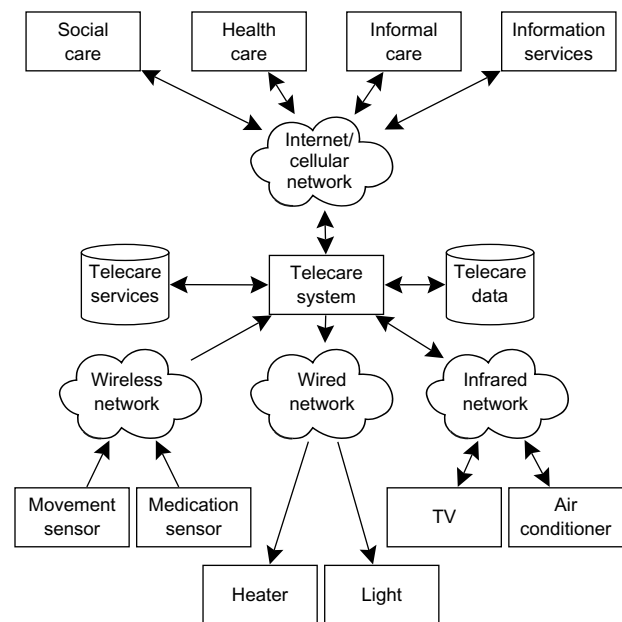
Social care

Health care

Informal care

Information services

Internet/ cellular network

Telecare services

Telecare system

Telecare data

Wireless network

Wired network

Infrared network

Movement sensor

Medication sensor

TV

Air conditioner

Heater

Light